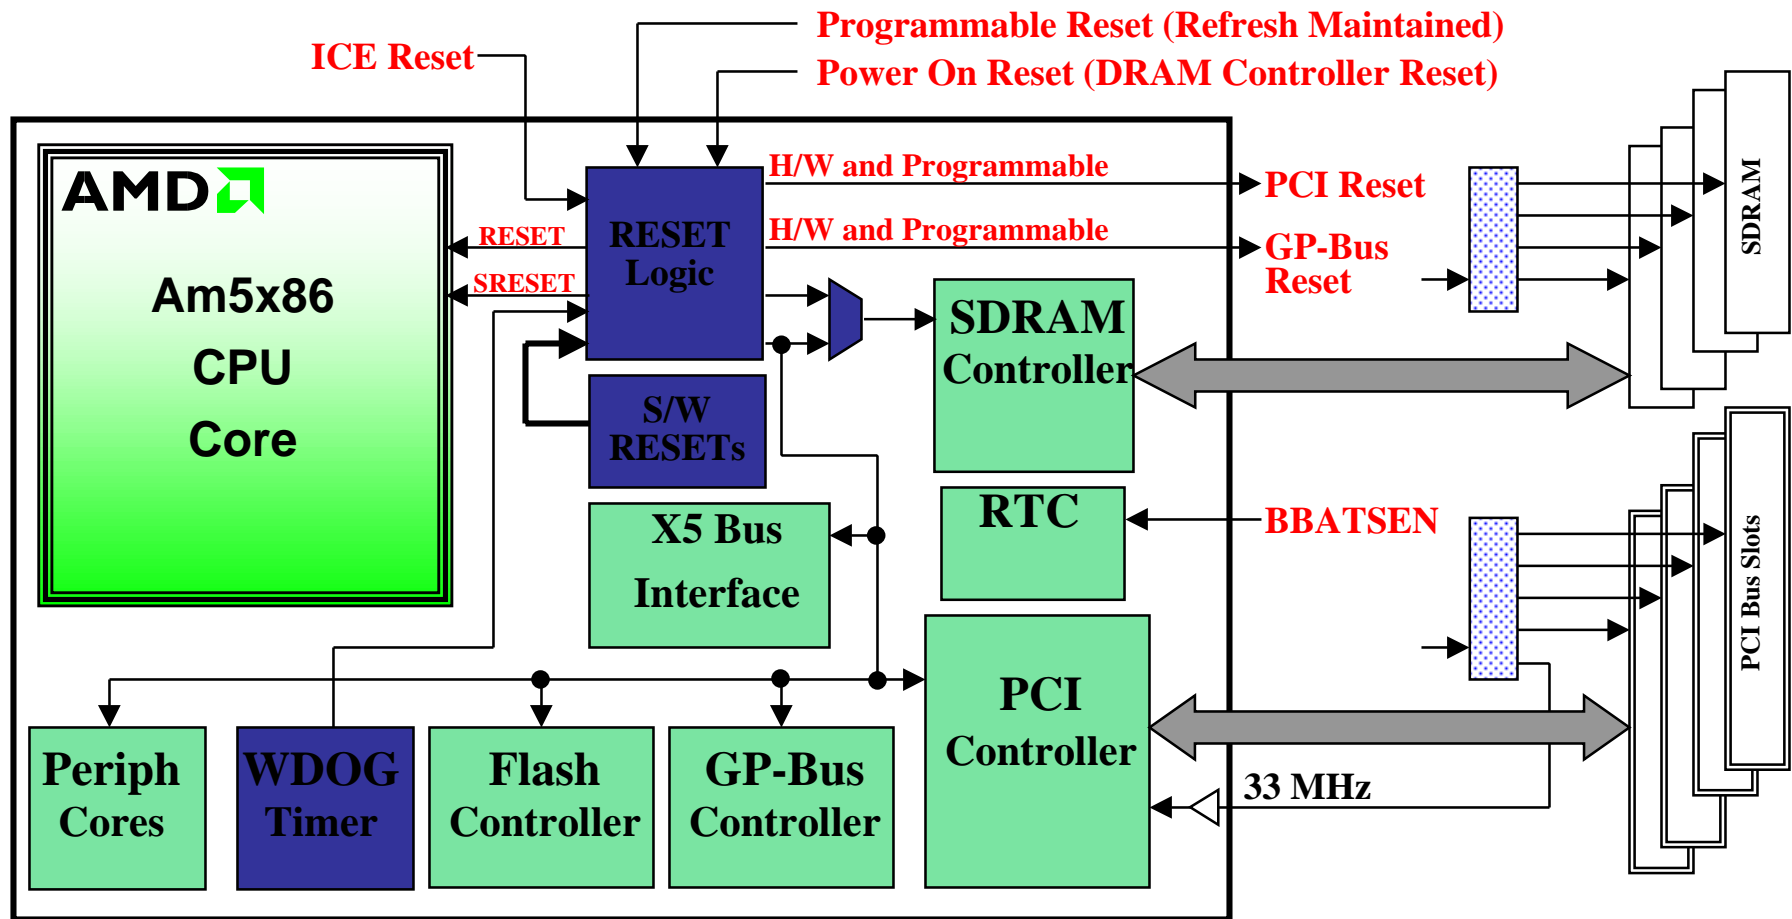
ICE Reset

Programmable Reset (Refresh Maintained)

Power On Reset (DRAM Controller Reset)

AMD

Am5x86

CPU

Core

RESET

SRESET

RESET Logic

H/W and Programmable

H/W and Programmable

PCI Reset

GP-Bus Reset

SDRAM

S/W RESETs

SDRAM Controller

RTC

BBATSEN

X5 Bus Interface

PCI Bus Slots

PCI Controller

33 MHz

Periph Cores

WDOG Timer

Flash Controller

GP-Bus Controller